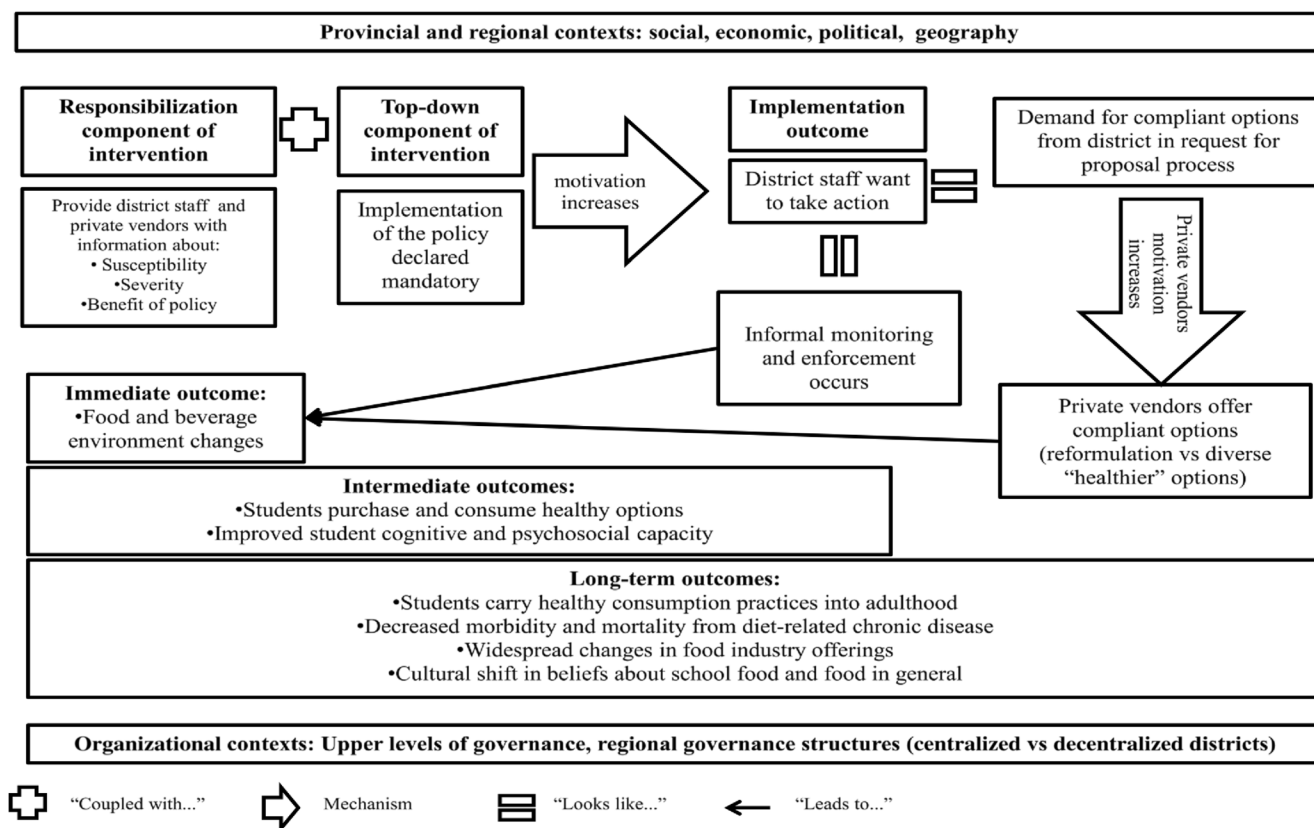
Provincial and regional contexts: social, economic, political, geography

Responsibilization component of intervention

Provide district staff and private vendors with information about:
• Susceptibility
•Severity
•Benefit of policy

Top-down component of intervention

Implementation of the policy declared mandatory

motivation increases

Implementation outcome

District staff want to take action

Demand for compliant options from district in request for proposal process

Private vendors motivation increases

Informal monitoring and enforcement occurs

Private vendors offer compliant options (reformulation vs diverse "healthier" options)

Immediate outcome:
•Food and beverage environment changes

Intermediate outcomes:
•Students purchase and consume healthy options
•Improved student cognitive and psychosocial capacity

Long-term outcomes:
•Students carry healthy consumption practices into adulthood
•Decreased morbidity and mortality from diet-related chronic disease
•Widespread changes in food industry offerings
•Cultural shift in beliefs about school food and food in general

Organizational contexts: Upper levels of governance, regional governance structures (centralized vs decentralized districts)

"Coupled with..." Mechanism "Looks like..." "Leads to..."